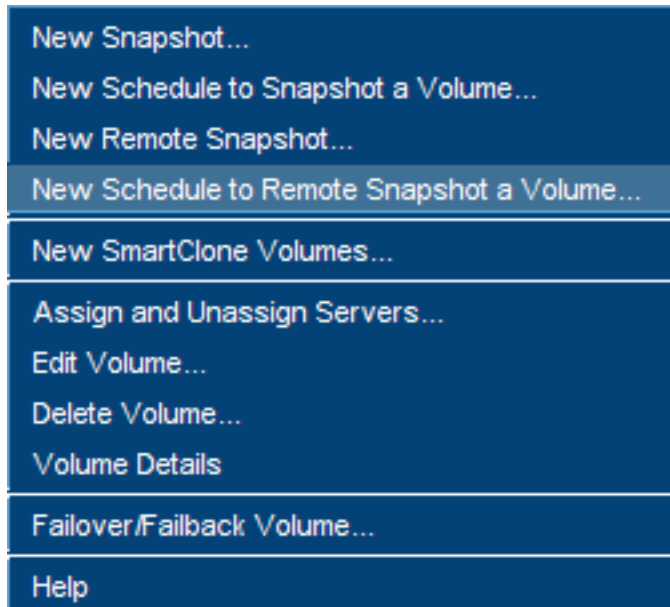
New Snapshot...
New Schedule to Snapshot a Volume...
New Remote Snapshot...
New Schedule to Remote Snapshot a Volume...
New SmartClone Volumes...
Assign and Unassign Servers...
Edit Volume...
Delete Volume...
Volume Details
Failover/Failback Volume...
Help